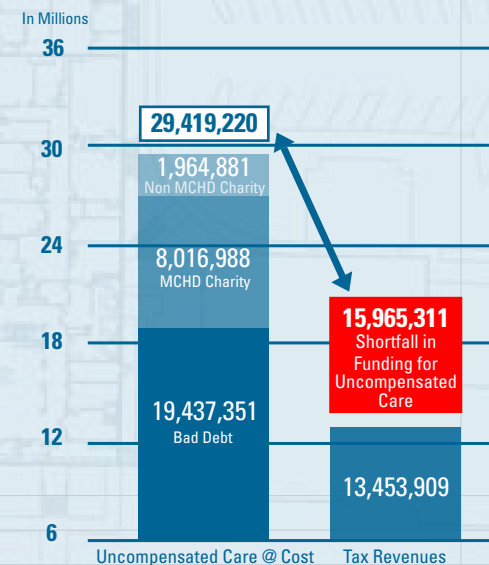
In Millions

36

30

24

18

12

6

29,419,220

1,964,881
Non MCHD Charity

8,016,988
MCHD Charity

19,437,351
Bad Debt

15,965,311
Shortfall in Funding for Uncompensated Care

13,453,909

Uncompensated Care @ Cost

Tax Revenues